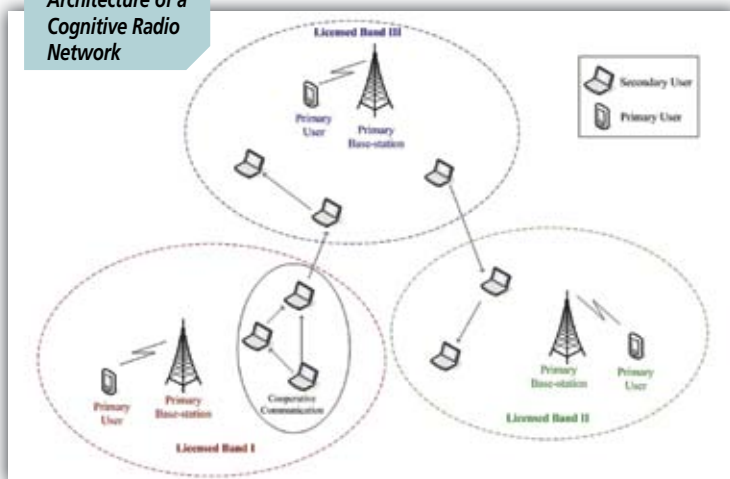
Architecture of a Cognitive Radio Network

Licensed Band III

Primary User

Primary Base-station

Secondary User

Primary User

Cooperative Communication

Primary User

Primary Base-station

Licensed Band I

Primary Base-station

Primary User

Licensed Band II